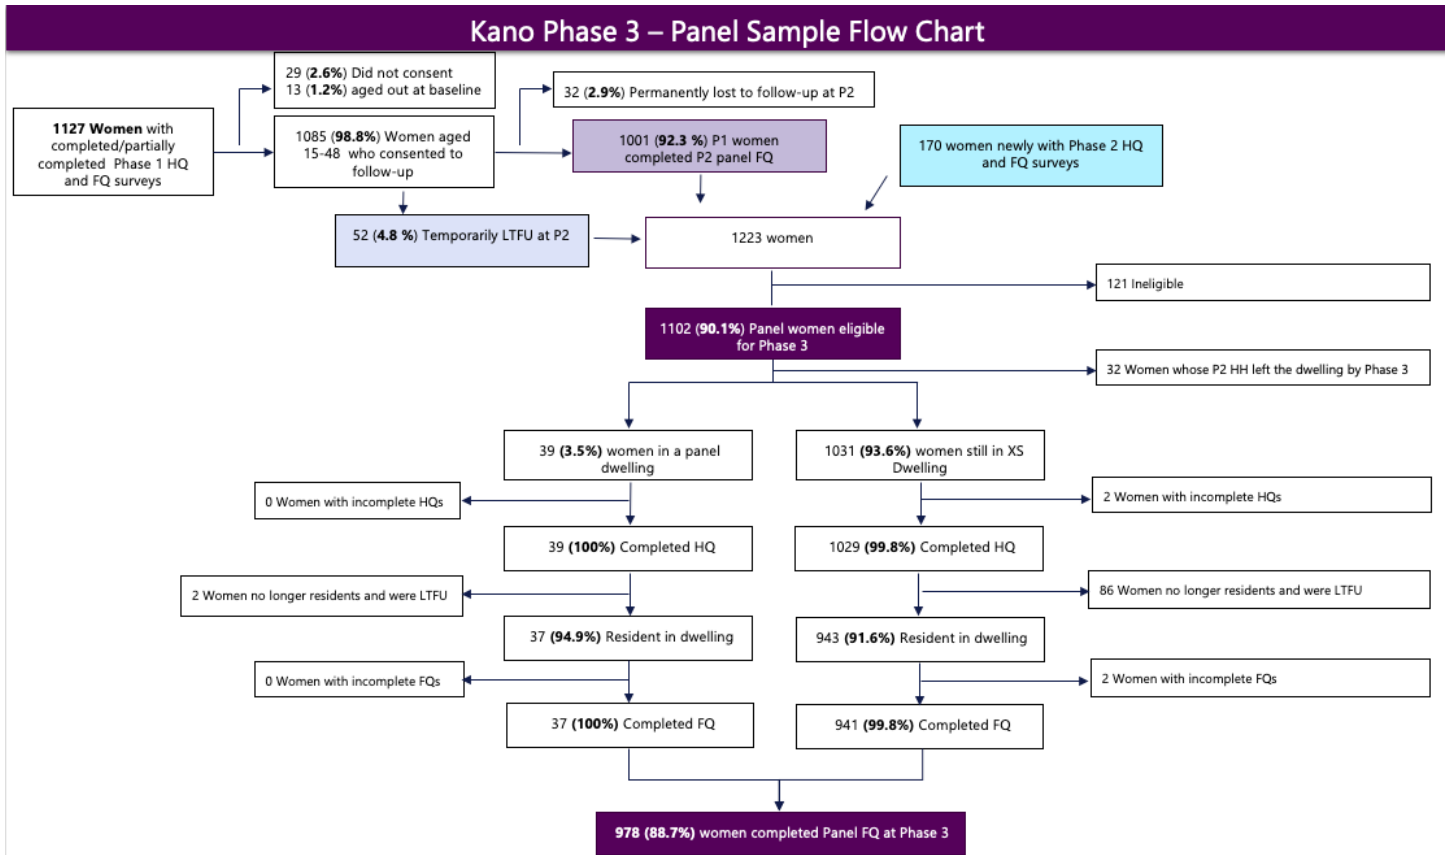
Kano Phase 3 – Panel Sample Flow Chart

1127 Women with completed/partially completed Phase 1 HQ and FQ surveys

29 (2.6%) Did not consent
13 (1.2%) aged out at baseline

1085 (98.8%) Women aged 15-48 who consented to follow-up

32 (2.9%) Permanently lost to follow-up at P2

1001 (92.3 %) P1 women completed P2 panel FQ

170 women newly with Phase 2 HQ and FQ surveys

52 (4.8 %) Temporarily LTFU at P2

1223 women

121 Ineligible

1102 (90.1%) Panel women eligible for Phase 3

32 Women whose P2 HH left the dwelling by Phase 3

39 (3.5%) women in a panel dwelling

1031 (93.6%) women still in XS Dwelling

0 Women with incomplete HQs

2 Women with incomplete HQs

39 (100%) Completed HQ

1029 (99.8%) Completed HQ

2 Women no longer residents and were LTFU

86 Women no longer residents and were LTFU

37 (94.9%) Resident in dwelling

943 (91.6%) Resident in dwelling

0 Women with incomplete FQs

2 Women with incomplete FQs

37 (100%) Completed FQ

941 (99.8%) Completed FQ

978 (88.7%) women completed Panel FQ at Phase 3